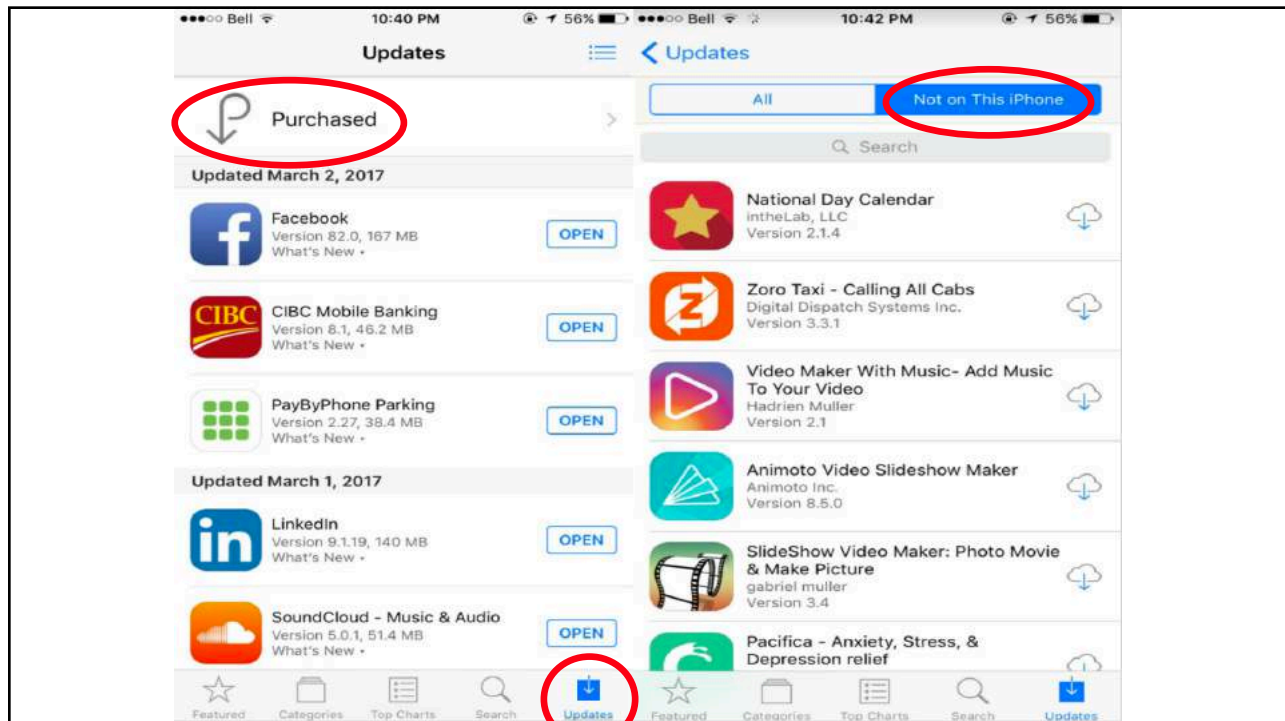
●●●○○ Bell 10:40 PM 56%

Updates

Purchased

Updated March 2, 2017

Facebook
Version 82.0, 167 MB
What's New ▾
OPEN

CIBC
CIBC Mobile Banking
Version 8.1, 46.2 MB
What's New ▾
OPEN

PayByPhone Parking
Version 2.27, 38.4 MB
What's New ▾
OPEN

Updated March 1, 2017

in
LinkedIn
Version 9.1.19, 140 MB
What's New ▾
OPEN

SoundCloud - Music & Audio
Version 5.0.1, 51.4 MB
What's New ▾
OPEN

Featured Categories Top Charts Search Updates

●●●○○ Bell 10:42 PM 56%

Updates

All Not on This iPhone

Search

National Day Calendar
intheLab, LLC
Version 2.1.4

Zoro Taxi - Calling All Cabs
Digital Dispatch Systems Inc.
Version 3.3.1

Video Maker With Music- Add Music To Your Video
Hadrien Muller
Version 2.1

Animoto Video Slideshow Maker
Animoto Inc.
Version 8.5.0

SlideShow Video Maker: Photo Movie & Make Picture
gabriel muller
Version 3.4

Pacifica - Anxiety, Stress, & Depression relief

Featured Categories Top Charts Search Updates